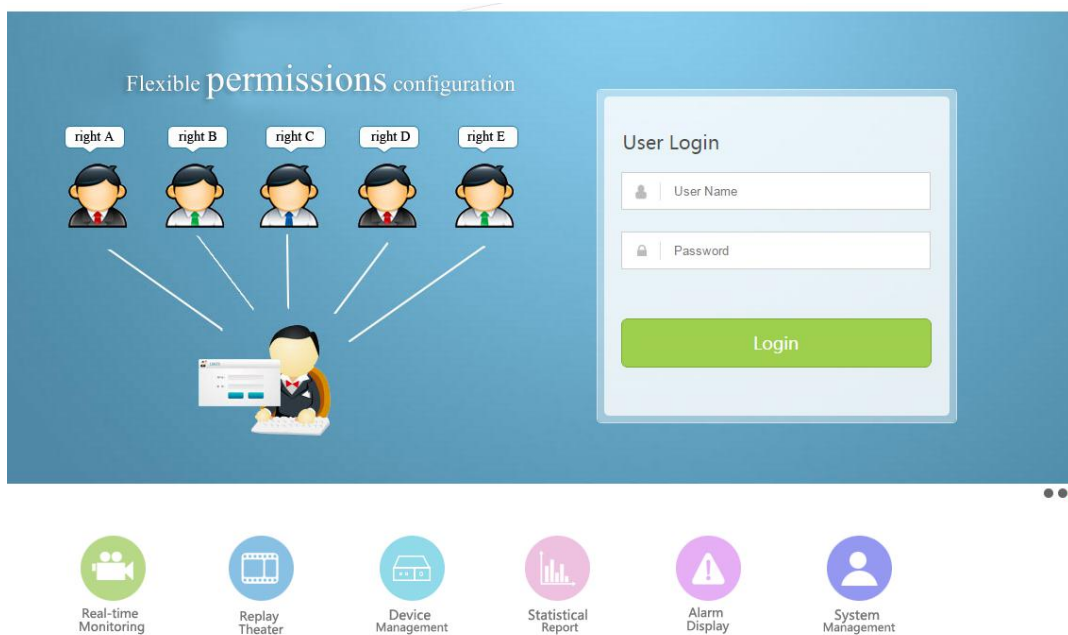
Flexible permissions configuration

right A
right B
right C
right D
right E

User Login

User Name

Password

Login

Real-time Monitoring

Replay Theater

Device Management

Statistical Report

Alarm Display

System Management